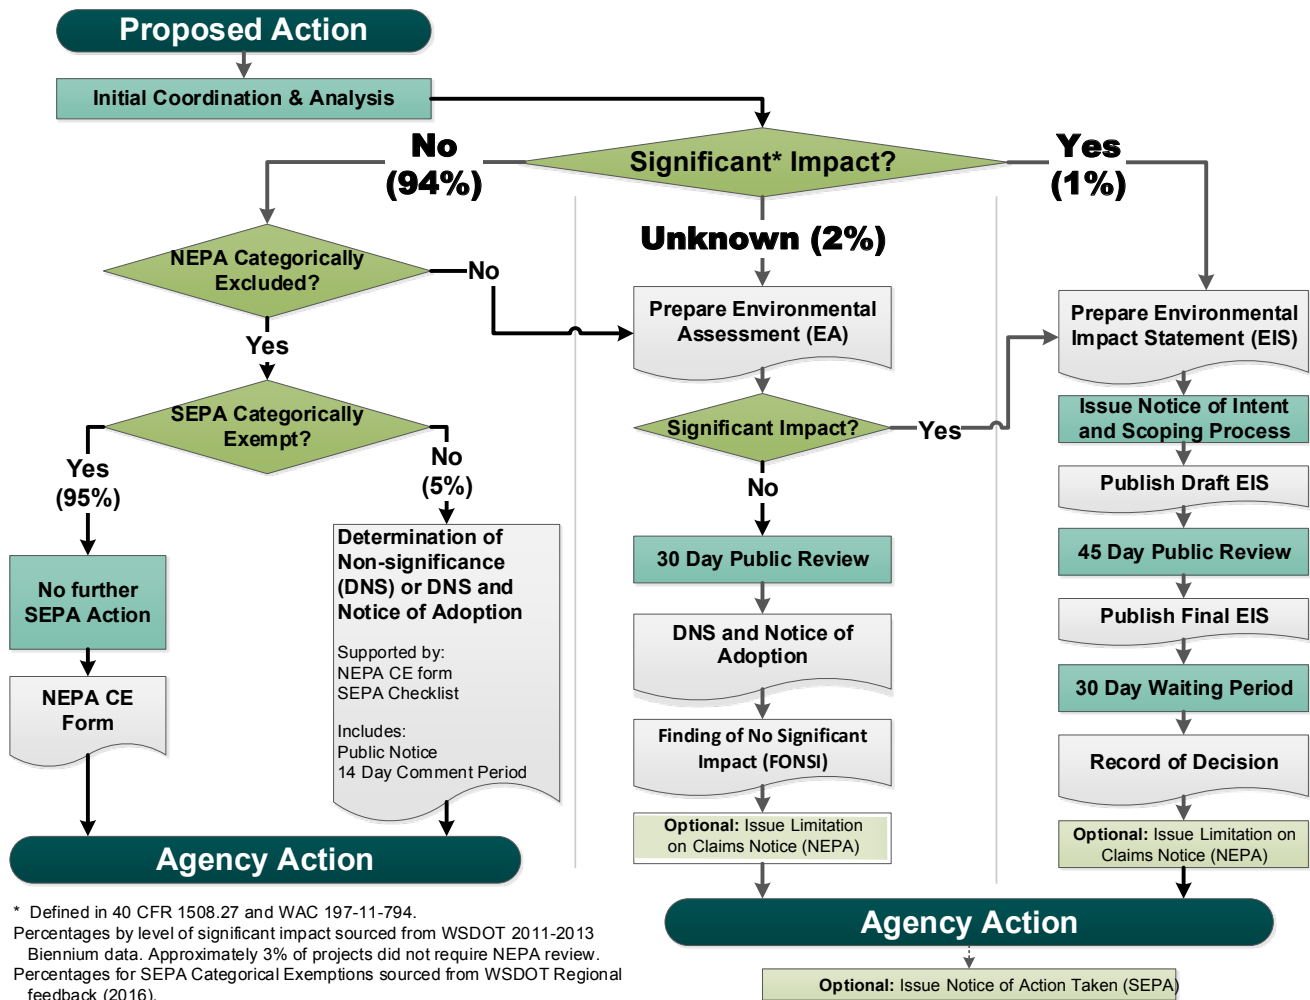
Proposed Action

Initial Coordination & Analysis

Significant* Impact?

No (94%)

Yes (1%)

Unknown (2%)

NEPA Categorically Excluded?

No

Yes

SEPA Categorically Exempt?

Yes (95%)

No (5%)

No further SEPA Action

NEPA CE Form

Determination of Non-significance (DNS) or DNS and Notice of Adoption

Supported by:
NEPA CE form
SEPA Checklist

Includes:
Public Notice
14 Day Comment Period

Agency Action

Prepare Environmental Assessment (EA)

Significant Impact?

Yes

No

30 Day Public Review

DNS and Notice of Adoption

Finding of No Significant Impact (FONSI)

**Optional:** Issue Limitation on Claims Notice (NEPA)

Prepare Environmental Impact Statement (EIS)

Issue Notice of Intent and Scoping Process

Publish Draft EIS

45 Day Public Review

Publish Final EIS

30 Day Waiting Period

Record of Decision

**Optional:** Issue Limitation on Claims Notice (NEPA)

Agency Action

**Optional:** Issue Notice of Action Taken (SEPA)

* Defined in 40 CFR 1508.27 and WAC 197-11-794.
Percentages by level of significant impact sourced from WSDOT 2011-2013 Biennium data. Approximately 3% of projects did not require NEPA review.
Percentages for SEPA Categorical Exemptions sourced from WSDOT Regional feedback (2016).